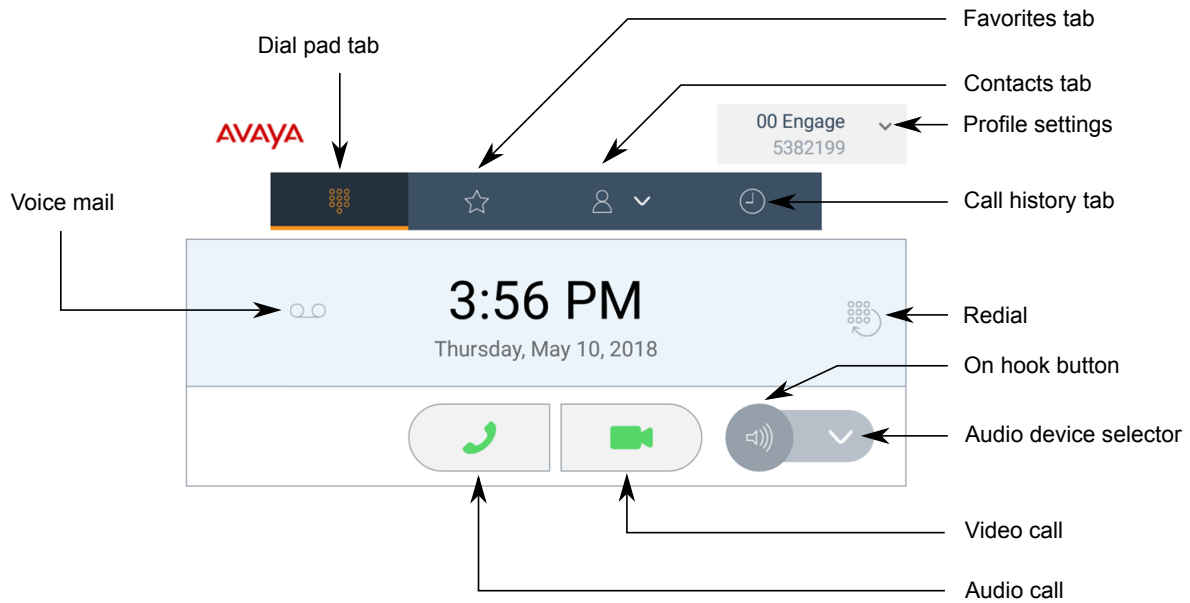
Favorites tab

Dial pad tab

Contacts tab

AVAYA

00 Engage
5382199

Profile settings

Voice mail

Call history tab

3:56 PM
Thursday, May 10, 2018

Redial

On hook button

Audio device selector

Video call

Audio call